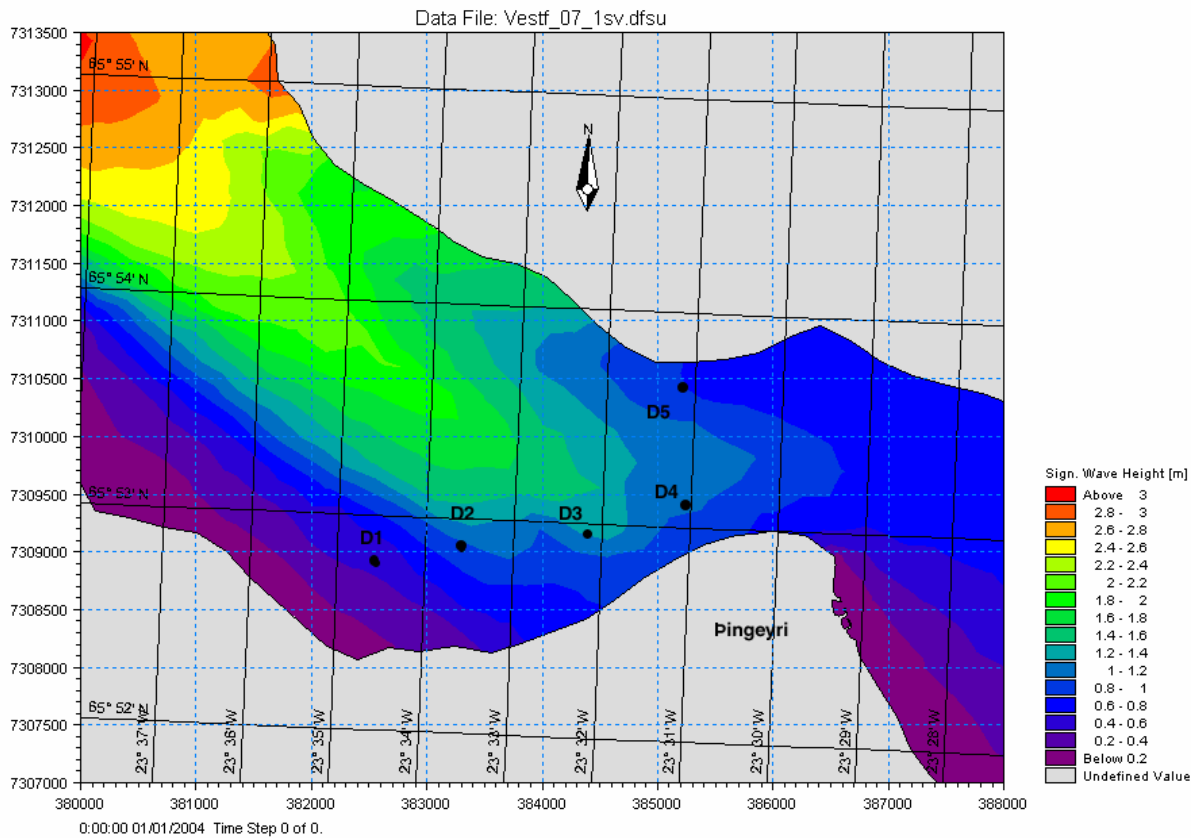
Data File: Vestf_07_1sv.dfsu

7313500
7313000
7312500
7312000
7311500
7311000
7310500
7310000
7309500
7309000
7308500
7308000
7307500
7307000

65° 55' N
65° 54' N
65° 53' N
65° 52' N

N

D1
D2
D3
D4
D5

Þingeyri

23° 37' W
23° 36' W
23° 35' W
23° 34' W
23° 33' W
23° 32' W
23° 31' W
23° 30' W
23° 29' W
23° 28' W

380000
381000
382000
383000
384000
385000
386000
387000
388000

Sign. Wave Height [m]
Above 3
2.8 - 3
2.6 - 2.8
2.4 - 2.6
2.2 - 2.4
2 - 2.2
1.8 - 2
1.6 - 1.8
1.4 - 1.6
1.2 - 1.4
1 - 1.2
0.8 - 1
0.6 - 0.8
0.4 - 0.6
0.2 - 0.4
Below 0.2
Undefined Value

0:00:00 01/01/2004 Time Step 0 of 0.